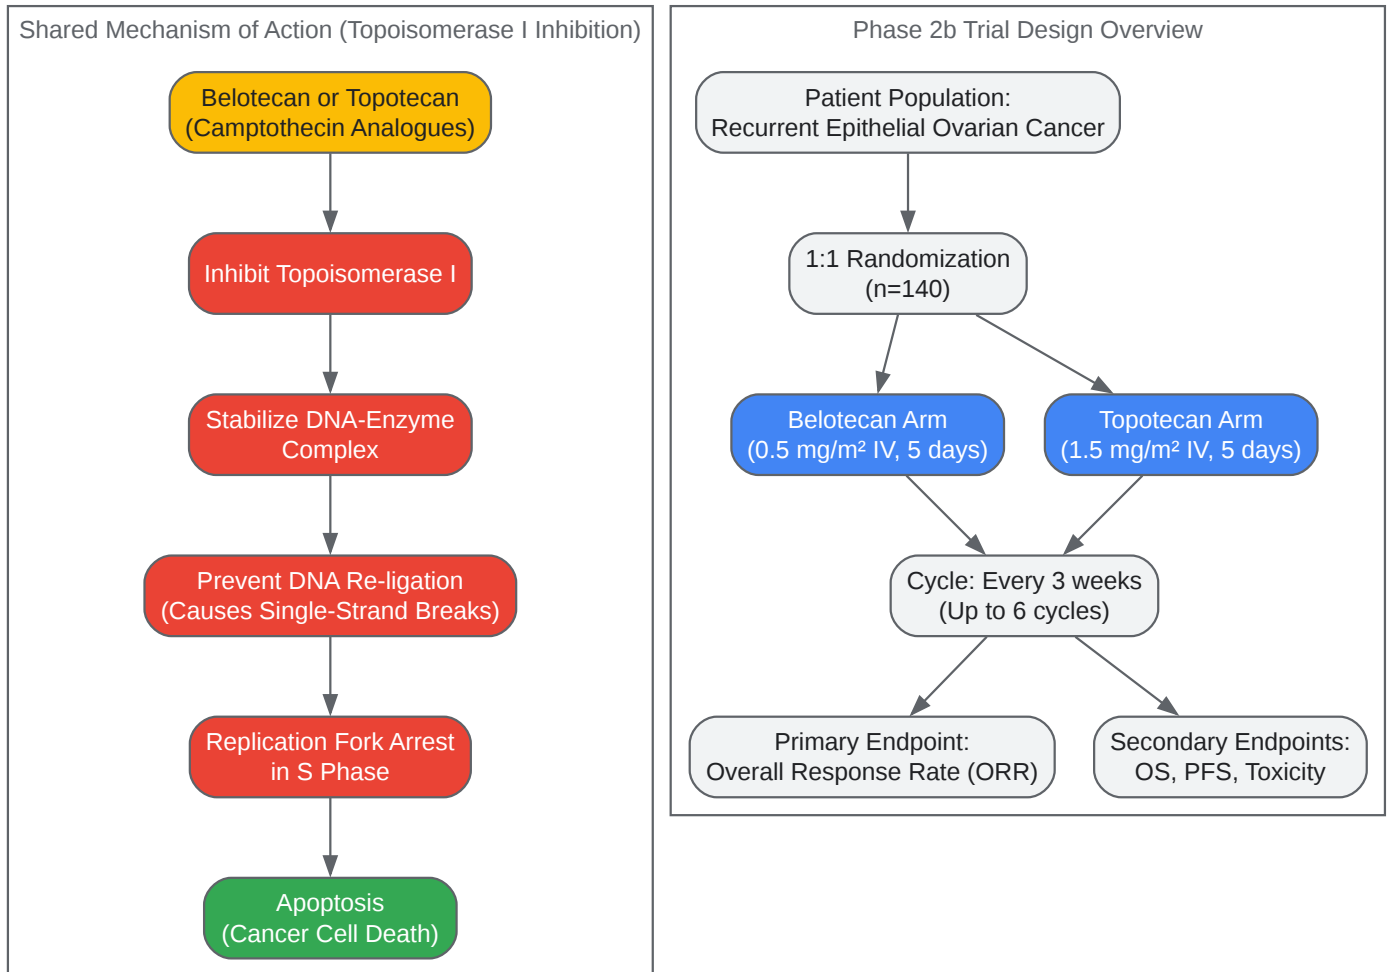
Shared Mechanism of Action (Topoisomerase I Inhibition)

Belotecan or Topotecan
(Camptothecin Analogues)

Inhibit Topoisomerase I

Stabilize DNA-Enzyme Complex

Prevent DNA Re-ligation
(Causes Single-Strand Breaks)

Replication Fork Arrest in S Phase

Apoptosis
(Cancer Cell Death)

Phase 2b Trial Design Overview

Patient Population:
Recurrent Epithelial Ovarian Cancer

1:1 Randomization
(n=140)

Belotecan Arm
(0.5 mg/m² IV, 5 days)

Topotecan Arm
(1.5 mg/m² IV, 5 days)

Cycle: Every 3 weeks
(Up to 6 cycles)

Primary Endpoint:
Overall Response Rate (ORR)

Secondary Endpoints:
OS, PFS, Toxicity